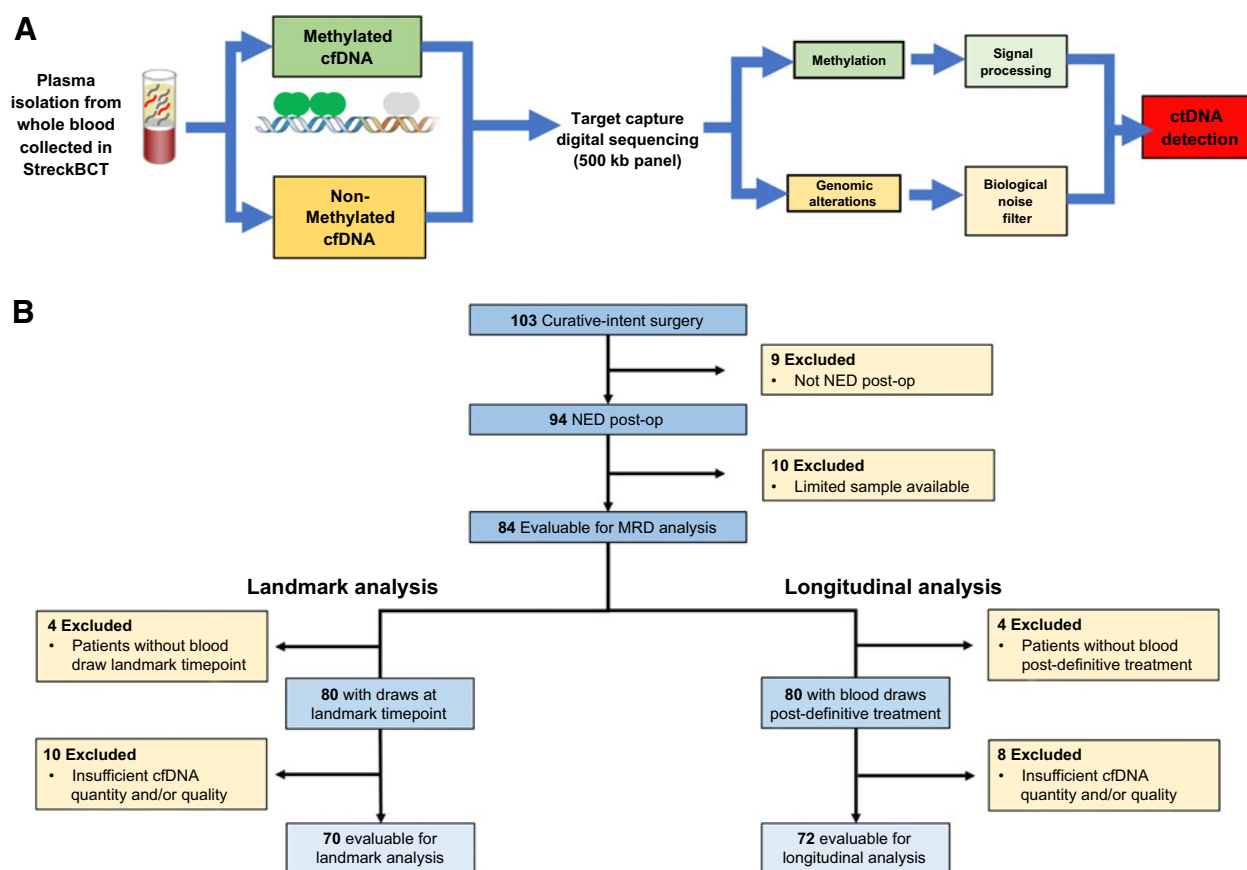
A

Plasma isolation from whole blood collected in StreckBCT

Methylated cfDNA

Non-Methylated cfDNA

Target capture digital sequencing (500 kb panel)

Methylation

Signal processing

Genomic alterations

Biological noise filter

ctDNA detection

B

103 Curative-intent surgery

9 Excluded
• Not NED post-op

94 NED post-op

10 Excluded
• Limited sample available

84 Evaluable for MRD analysis

Landmark analysis

Longitudinal analysis

4 Excluded
• Patients without blood draw landmark timepoint

80 with draws at landmark timepoint

10 Excluded
• Insufficient cfDNA quantity and/or quality

70 evaluable for landmark analysis

4 Excluded
• Patients without blood post-definitive treatment

80 with blood draws post-definitive treatment

8 Excluded
• Insufficient cfDNA quantity and/or quality

72 evaluable for longitudinal analysis